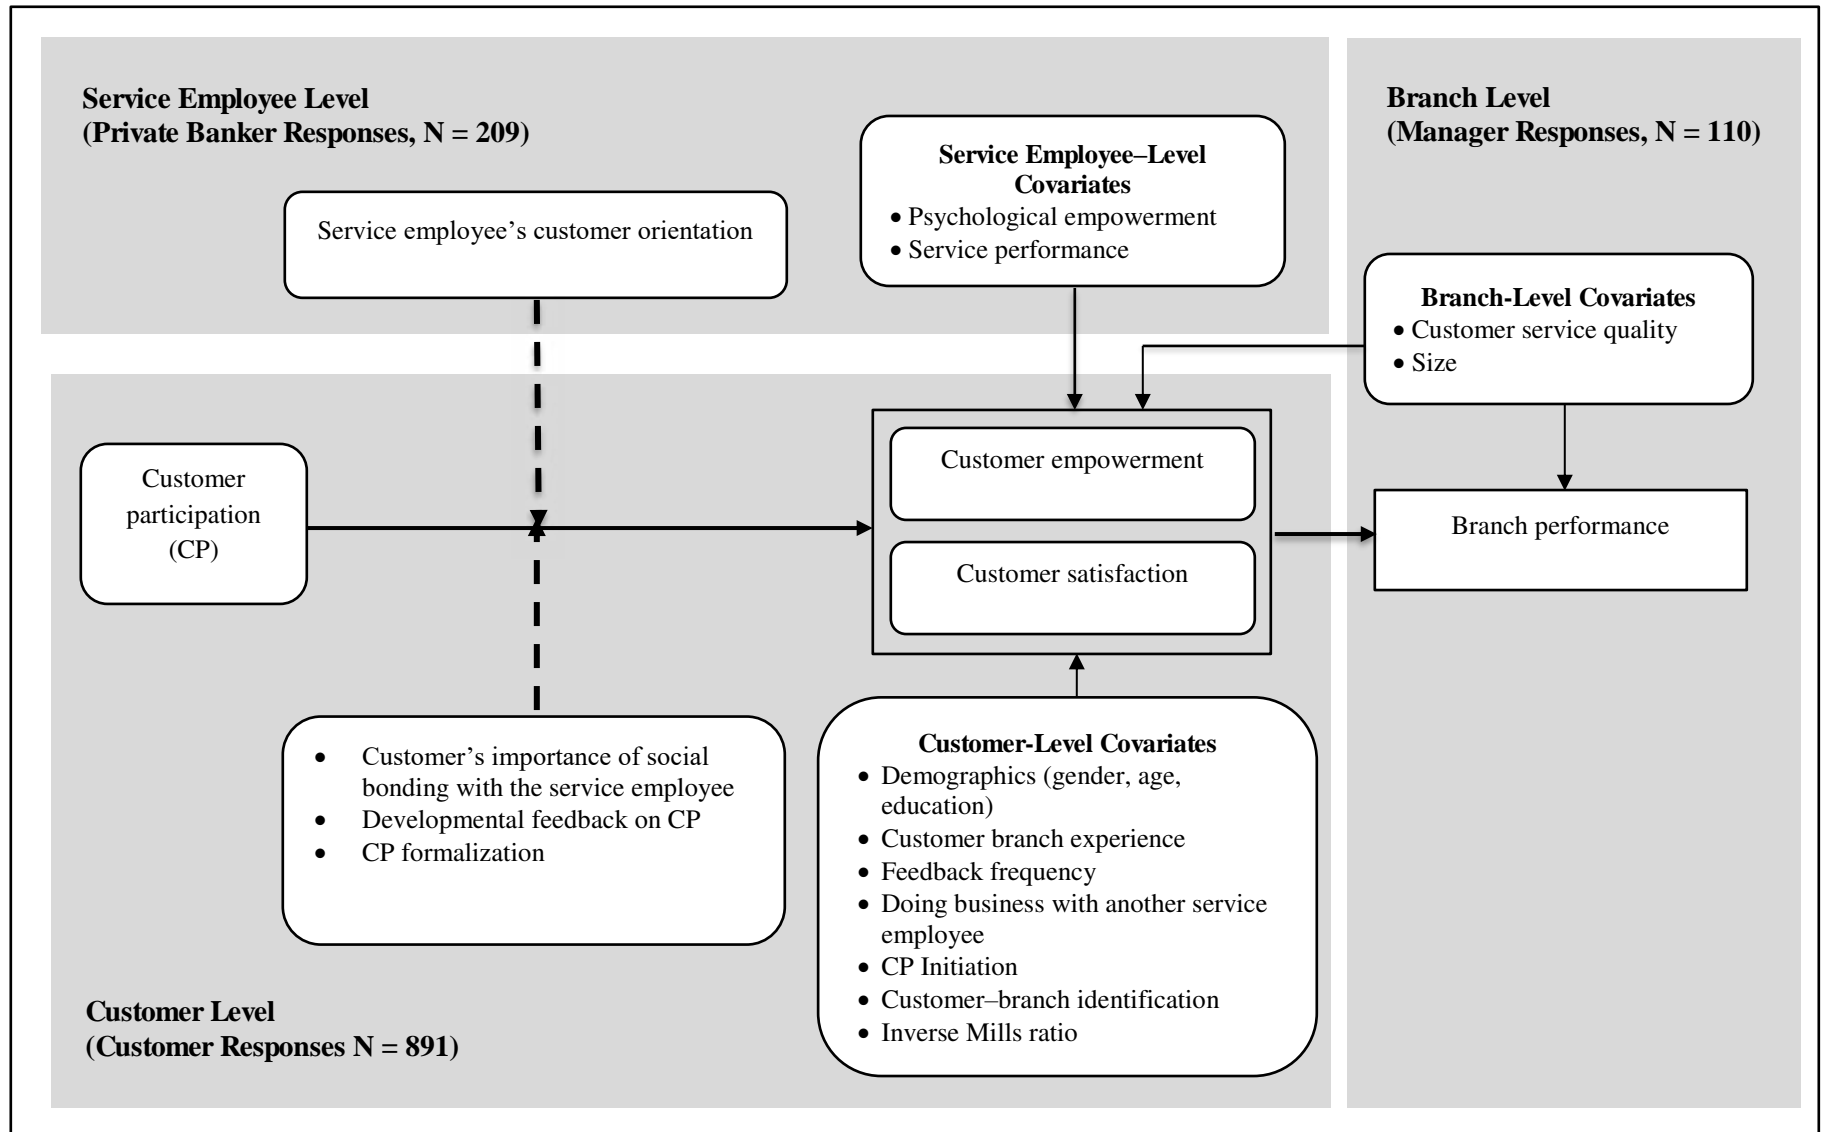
**Service Employee Level**
**(Private Banker Responses, N = 209)**

Service employee's customer orientation

**Service Employee–Level Covariates**
• Psychological empowerment
• Service performance

**Branch Level**
**(Manager Responses, N = 110)**

**Branch-Level Covariates**
• Customer service quality
• Size

Customer participation (CP)

Customer empowerment

Customer satisfaction

Branch performance

• Customer's importance of social bonding with the service employee
• Developmental feedback on CP
• CP formalization

**Customer-Level Covariates**
• Demographics (gender, age, education)
• Customer branch experience
• Feedback frequency
• Doing business with another service employee
• CP Initiation
• Customer–branch identification
• Inverse Mills ratio

**Customer Level**
**(Customer Responses N = 891)**